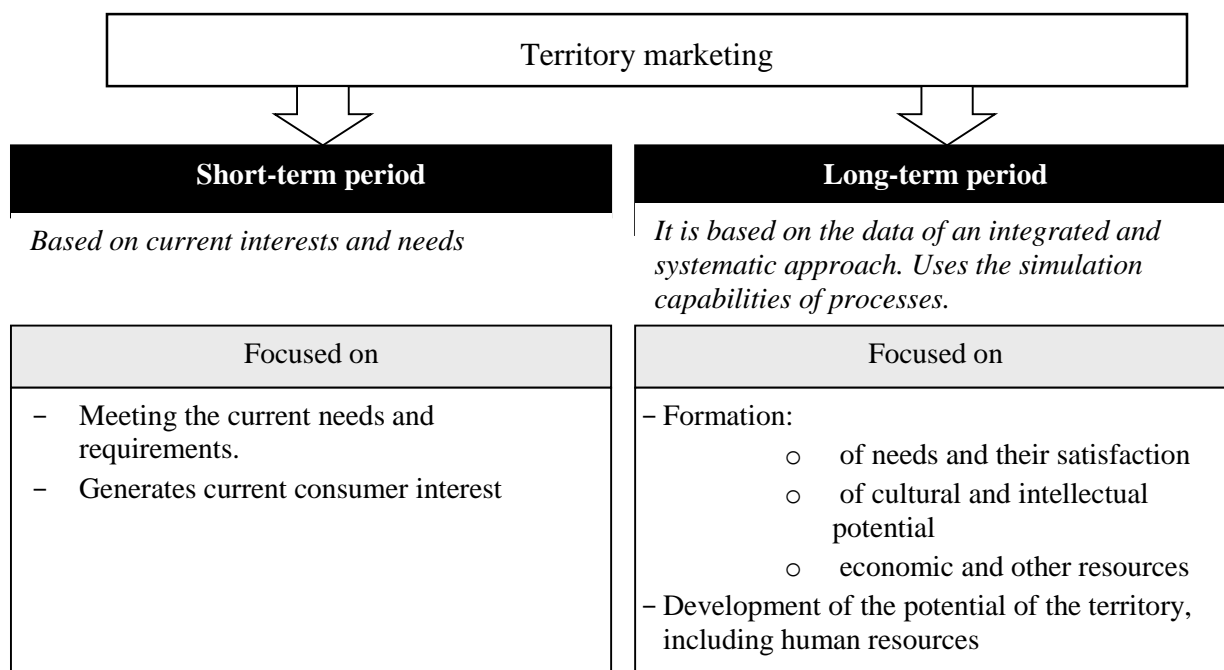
Territory marketing

**Short-term period**

*Based on current interests and needs*

Focused on

- Meeting the current needs and requirements.
- Generates current consumer interest

**Long-term period**

*It is based on the data of an integrated and systematic approach. Uses the simulation capabilities of processes.*

Focused on

- Formation:
  - o of needs and their satisfaction
  - o of cultural and intellectual potential
  - o economic and other resources
- Development of the potential of the territory, including human resources